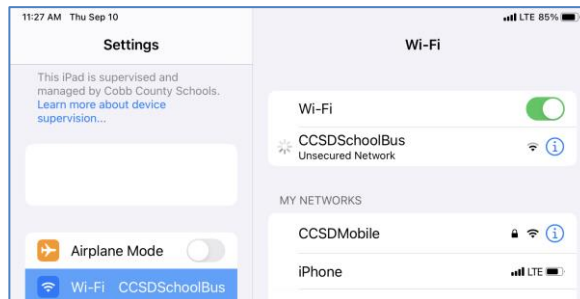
11:27 AM Thu Sep 10

LTE 85%

Settings

This iPad is supervised and managed by Cobb County Schools. Learn more about device supervision...

Airplane Mode

Wi-Fi CCSDSchoolBus

Wi-Fi

Wi-Fi

CCSDSchoolBus
Unsecured Network

MY NETWORKS

CCSDMobile

iPhone

LTE